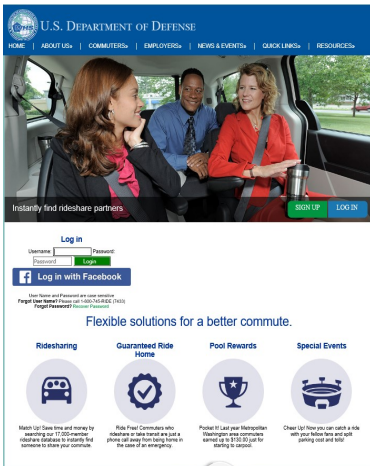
U.S. DEPARTMENT OF DEFENSE

HOME | ABOUT US | COMMUTERS | EMPLOYERS | NEWS & EVENTS | QUICK LINKS | RESOURCES

Instantly find rideshare partners

SIGN UP | LOG IN

Log in

Username Password

Password Login

Log in with Facebook

User Name and Password are case sensitive
Forgot User Name? Please call 1-800-745-RIDE (7433)
Forgot Password? Recover Password

Flexible solutions for a better commute.

Ridesharing

Match Up! Save time and money by searching our 17,000-member rideshare database to instantly find someone to share your commute.

Guaranteed Ride Home

Ride Free! Commuters who rideshare or take transit are just a phone call away from being home in the case of an emergency.

Pool Rewards

Pocket It! Last year Metropolitan Washington area commuters earned up to $130.00 just for starting to carpool.

Special Events

Cheer Up! Now you can catch a ride with your fellow fans and split parking cost and tolls!